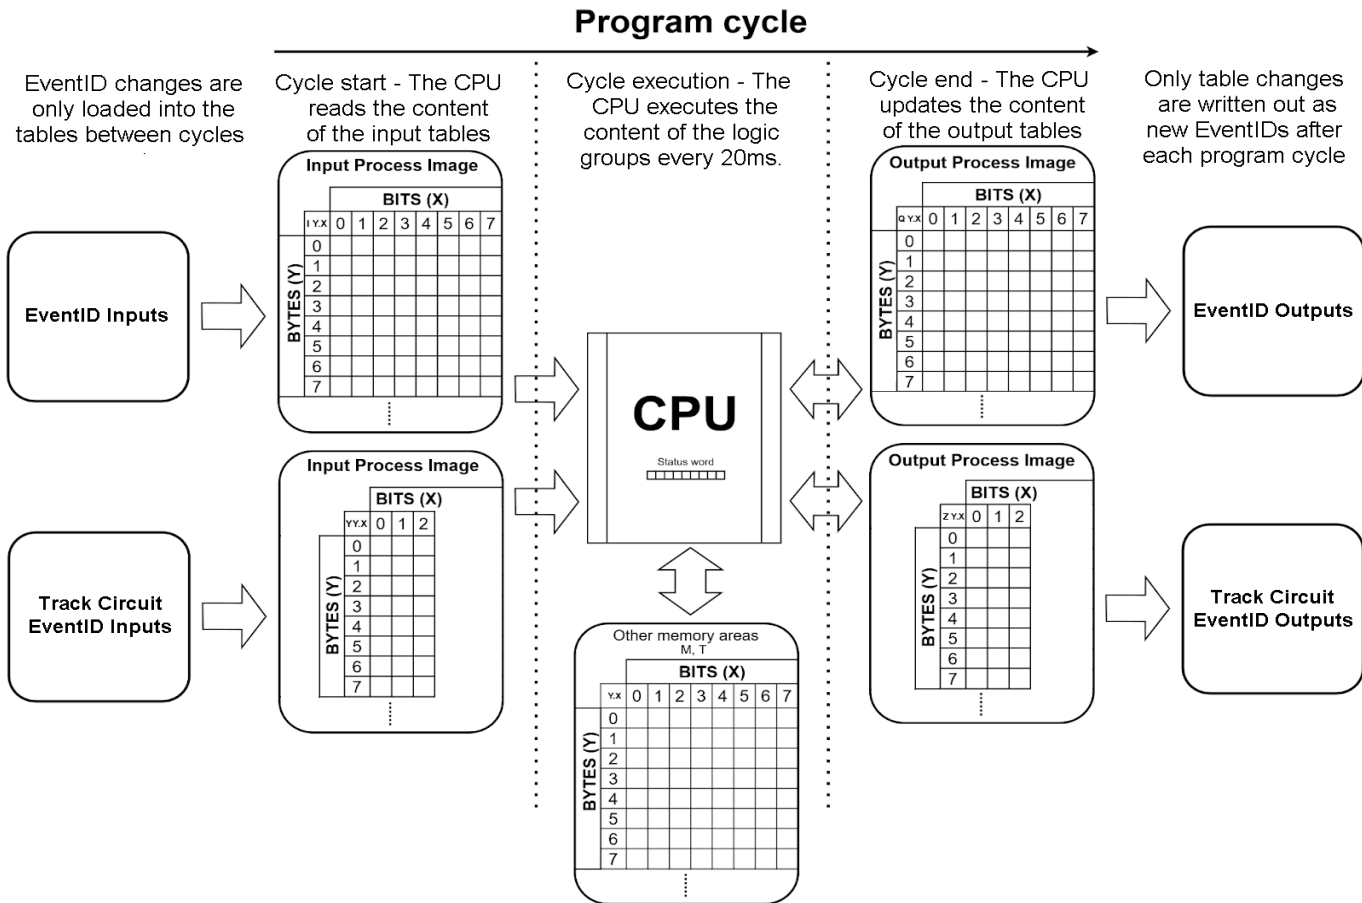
Program cycle

EventID changes are only loaded into the tables between cycles

Cycle start - The CPU reads the content of the input tables

Cycle execution - The CPU executes the content of the logic groups every 20ms.

Cycle end - The CPU updates the content of the output tables

Only table changes are written out as new EventIDs after each program cycle

EventID Inputs

Input Process Image

| | | BITS (X) | | | | | | | |
|---|---|---|---|---|---|---|---|---|---|
| | I Y.X | 0 | 1 | 2 | 3 | 4 | 5 | 6 | 7 |
| BYTES (Y) | 0 | | | | | | | | |
| | 1 | | | | | | | | |
| | 2 | | | | | | | | |
| | 3 | | | | | | | | |
| | 4 | | | | | | | | |
| | 5 | | | | | | | | |
| | 6 | | | | | | | | |
| | 7 | | | | | | | | |

Track Circuit EventID Inputs

Input Process Image

| | | BITS (X) | | |
|---|---|---|---|---|
| | Y Y.X | 0 | 1 | 2 |
| BYTES (Y) | 0 | | | |
| | 1 | | | |
| | 2 | | | |
| | 3 | | | |
| | 4 | | | |
| | 5 | | | |
| | 6 | | | |
| | 7 | | | |

CPU

Status word

Other memory areas M, T

| | | BITS (X) | | | | | | | |
|---|---|---|---|---|---|---|---|---|---|
| | Y.X | 0 | 1 | 2 | 3 | 4 | 5 | 6 | 7 |
| BYTES (Y) | 0 | | | | | | | | |
| | 1 | | | | | | | | |
| | 2 | | | | | | | | |
| | 3 | | | | | | | | |
| | 4 | | | | | | | | |
| | 5 | | | | | | | | |
| | 6 | | | | | | | | |
| | 7 | | | | | | | | |

Output Process Image

| | | BITS (X) | | | | | | | |
|---|---|---|---|---|---|---|---|---|---|
| | Q Y.X | 0 | 1 | 2 | 3 | 4 | 5 | 6 | 7 |
| BYTES (Y) | 0 | | | | | | | | |
| | 1 | | | | | | | | |
| | 2 | | | | | | | | |
| | 3 | | | | | | | | |
| | 4 | | | | | | | | |
| | 5 | | | | | | | | |
| | 6 | | | | | | | | |
| | 7 | | | | | | | | |

EventID Outputs

Output Process Image

| | | BITS (X) | | |
|---|---|---|---|---|
| | Z Y.X | 0 | 1 | 2 |
| BYTES (Y) | 0 | | | |
| | 1 | | | |
| | 2 | | | |
| | 3 | | | |
| | 4 | | | |
| | 5 | | | |
| | 6 | | | |
| | 7 | | | |

Track Circuit EventID Outputs